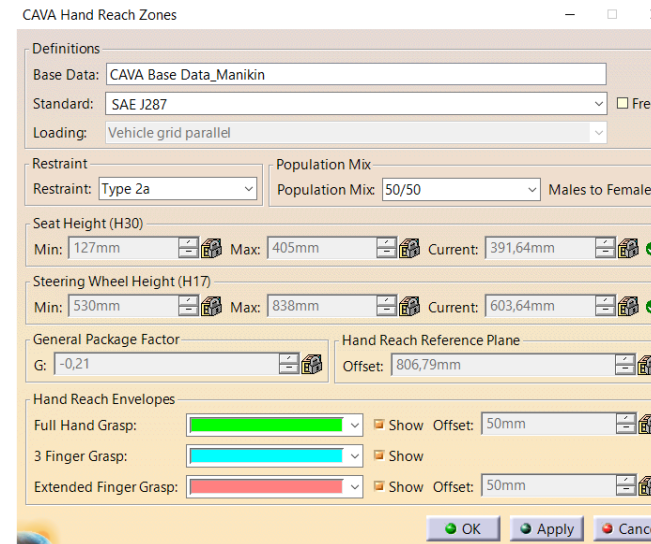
CAVA Hand Reach Zones

Definitions
Base Data: CAVA Base Data_Manikin
Standard: SAE J287
Fre
Loading: Vehicle grid parallel

Restraint
Restraint: Type 2a

Population Mix
Population Mix: 50/50
Males to Female

Seat Height (H30)
Min: 127mm
Max: 405mm
Current: 391,64mm

Steering Wheel Height (H17)
Min: 530mm
Max: 838mm
Current: 603,64mm

General Package Factor
G: -0,21

Hand Reach Reference Plane
Offset: 806,79mm

Hand Reach Envelopes
Full Hand Grasp:
Show Offset: 50mm
3 Finger Grasp:
Show
Extended Finger Grasp:
Show Offset: 50mm

OK
Apply
Cance